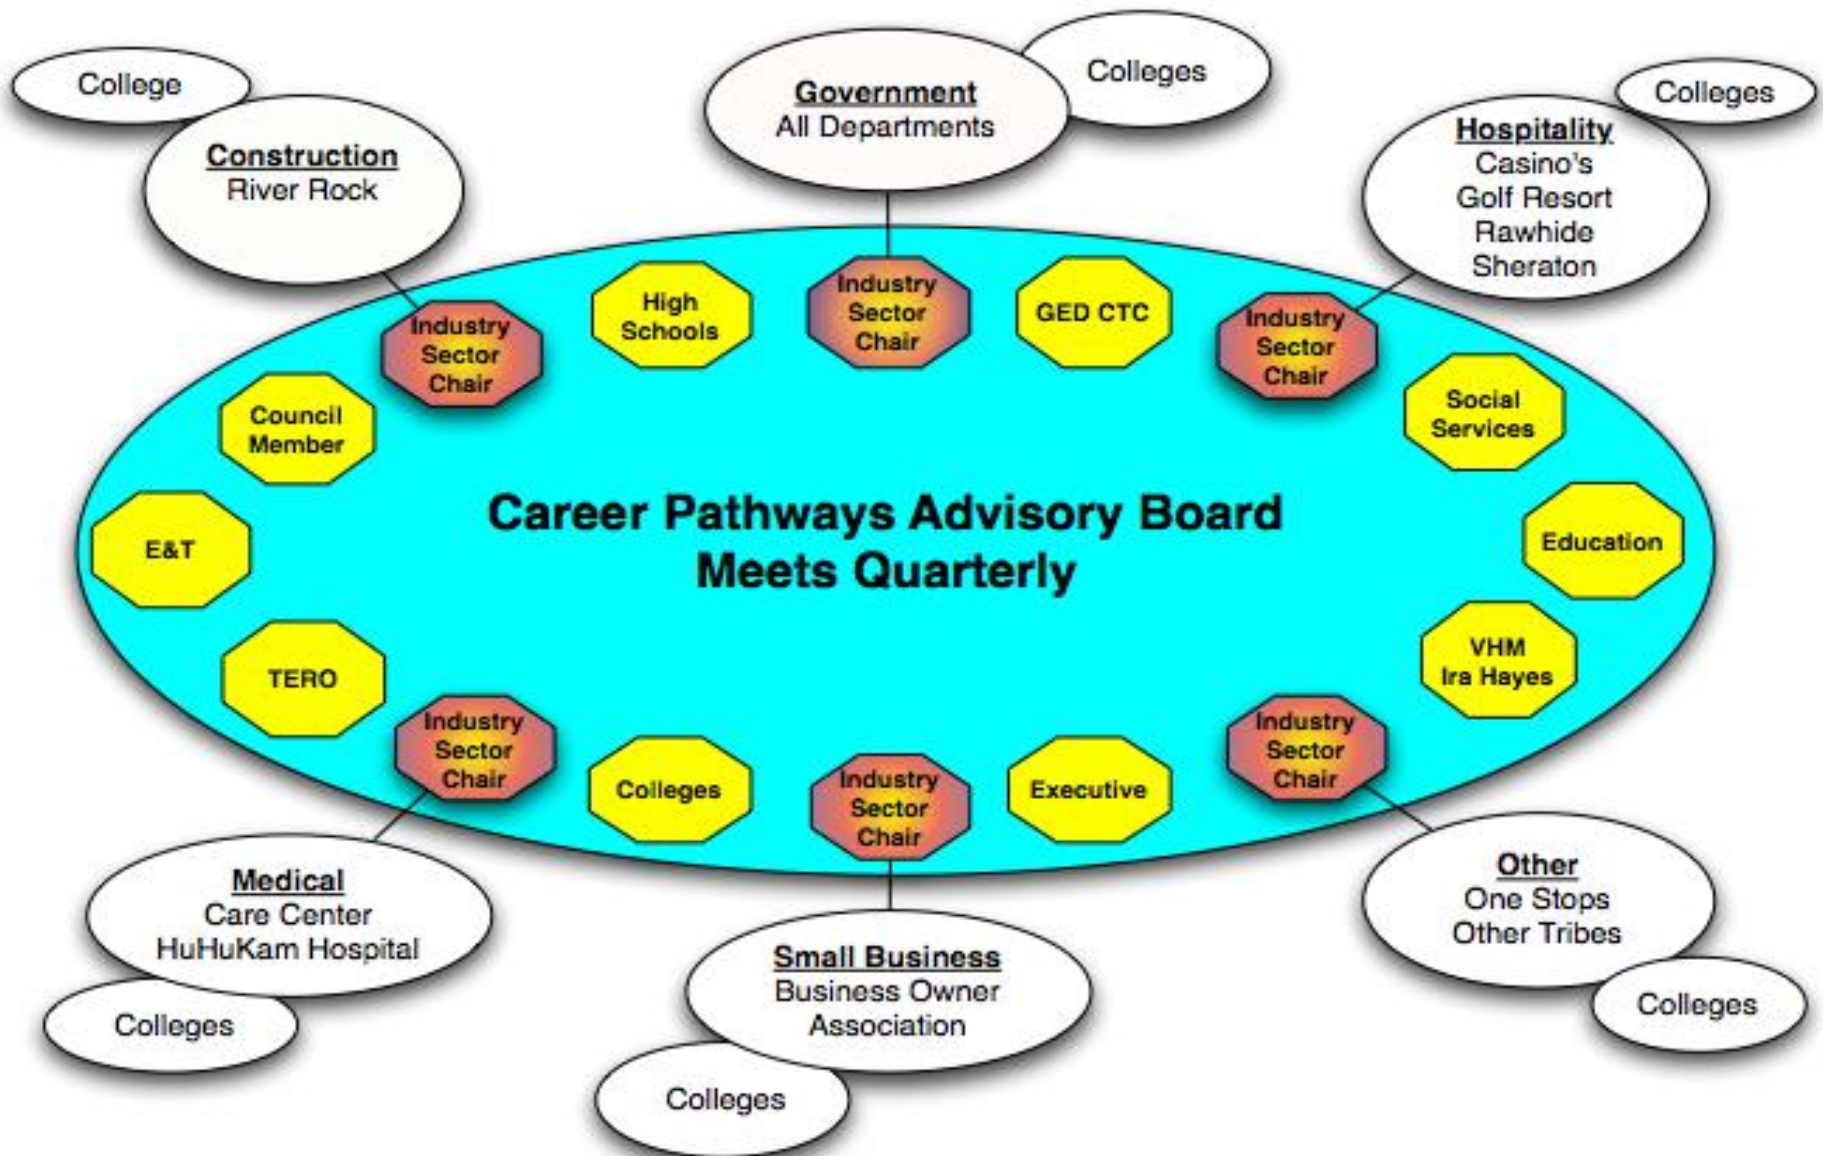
College

Construction
River Rock

Government
All Departments

Colleges

Colleges

Hospitality
Casino's
Golf Resort
Rawhide
Sheraton

Industry Sector Chair

High Schools

Industry Sector Chair

GED CTC

Industry Sector Chair

Council Member

Social Services

E&T

Career Pathways Advisory Board
Meets Quarterly

Education

TERO

VHM
Ira Hayes

Industry Sector Chair

Colleges

Industry Sector Chair

Executive

Industry Sector Chair

Medical
Care Center
HuHuKam Hospital

Small Business
Business Owner
Association

Other
One Stops
Other Tribes

Colleges

Colleges

Colleges